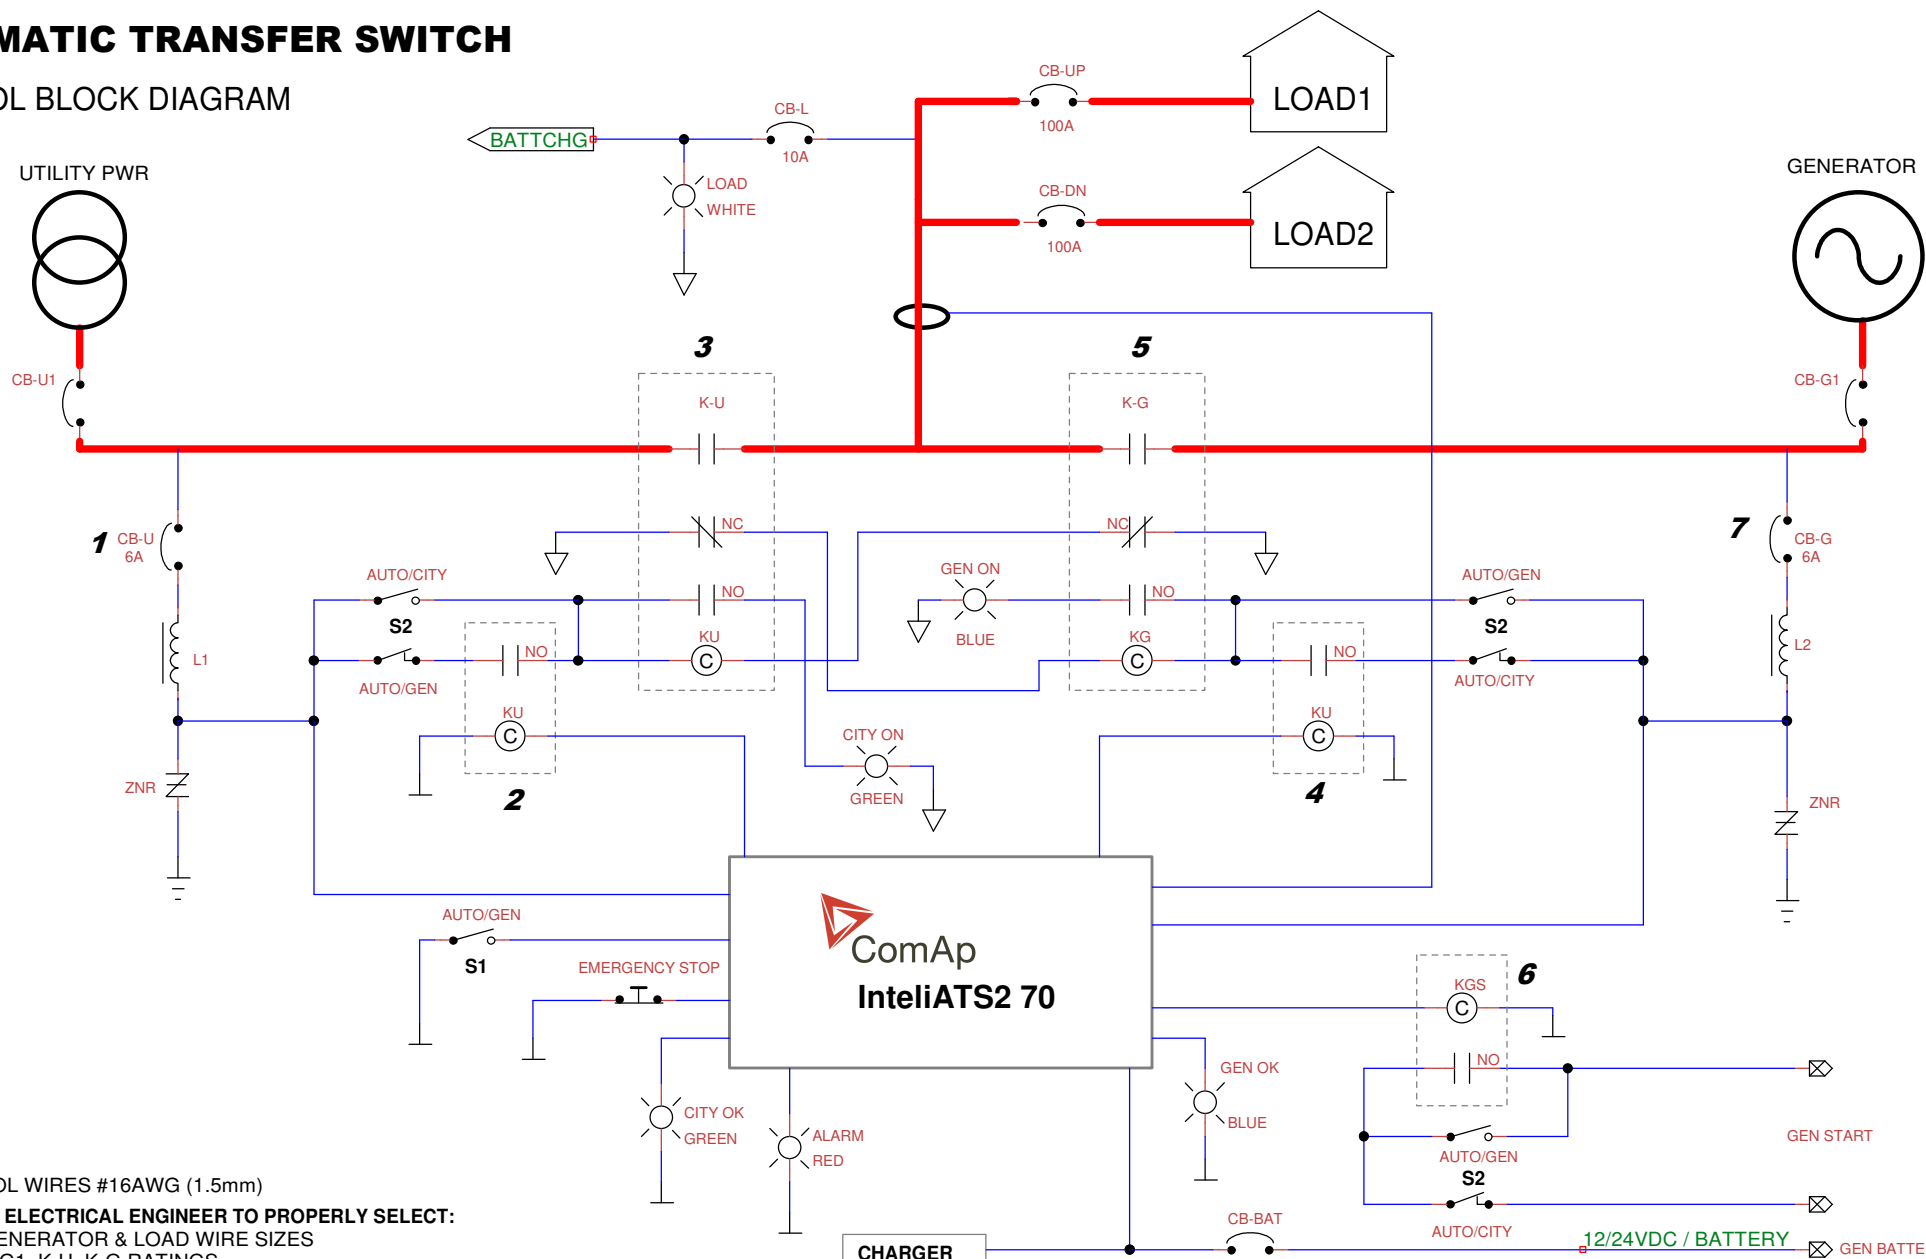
MATIC TRANSFER SWITCH
OL BLOCK DIAGRAM

UTILITY PWR
CB-U1
BATTCHG
CB-L
10A
LOAD
WHITE
CB-UP
100A
LOAD1
CB-DN
100A
LOAD2
GENERATOR
CB-G1

3
K-U
NC
NO
KU
C

5
K-G
NC
NO
KG
C

1
CB-U
6A
L1
ZNR

AUTO/CITY
S2
AUTO/GEN
NO
KU
C
2

GEN ON
BLUE

CITY ON
GREEN

AUTO/GEN
S2
AUTO/CITY
NO
KU
C
4

7
CB-G
6A
L2
ZNR

ComAp
InteliATS2 70

AUTO/GEN
S1
EMERGENCY STOP
CITY OK
GREEN
ALARM
RED
GEN OK
BLUE

6
KGS
C
NO
AUTO/GEN
S2
AUTO/CITY
GEN START
CB-BAT
CHARGER
12/24VDC / BATTERY
GEN BATTE

OL WIRES #16AWG (1.5mm)
ELECTRICAL ENGINEER TO PROPERLY SELECT:
ENERATOR & LOAD WIRE SIZES